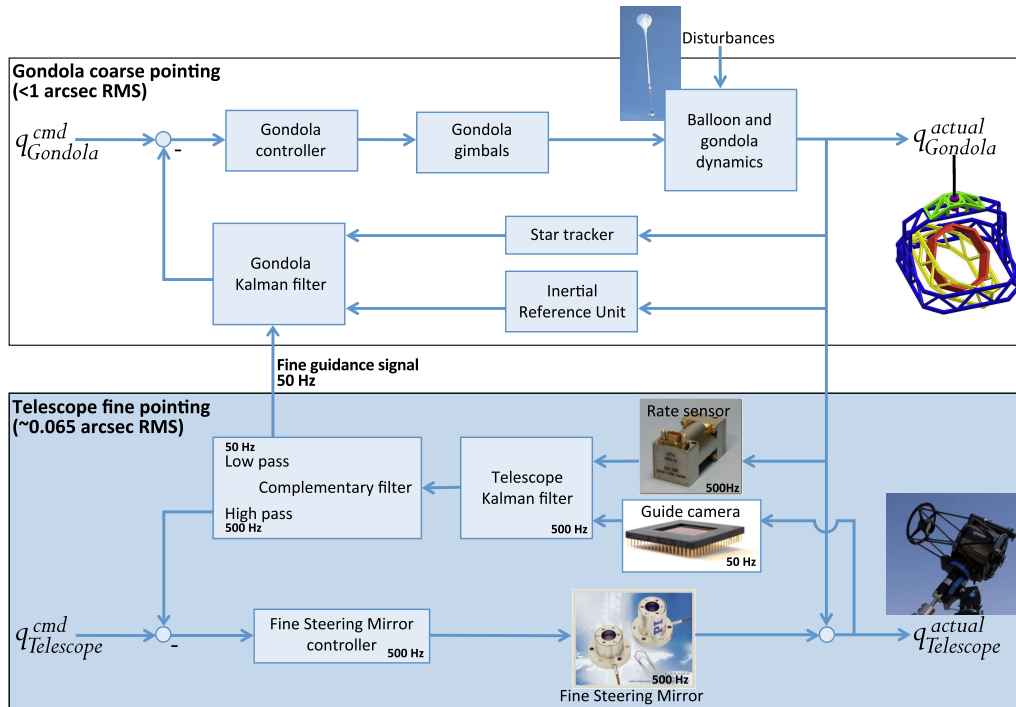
Disturbances

Gondola coarse pointing
(<1 arcsec RMS)

$q_{Gondola}^{cmd}$

-

Gondola controller

Gondola gimbals

Balloon and gondola dynamics

$q_{Gondola}^{actual}$

Star tracker

Gondola Kalman filter

Inertial Reference Unit

Fine guidance signal
50 Hz

Telescope fine pointing
(~0.065 arcsec RMS)

Rate sensor

500Hz

50 Hz
Low pass

Complementary filter

High pass
500 Hz

Telescope Kalman filter

500 Hz

Guide camera

50 Hz

$q_{Telescope}^{cmd}$

-

Fine Steering Mirror controller

500 Hz

500 Hz

Fine Steering Mirror

$q_{Telescope}^{actual}$